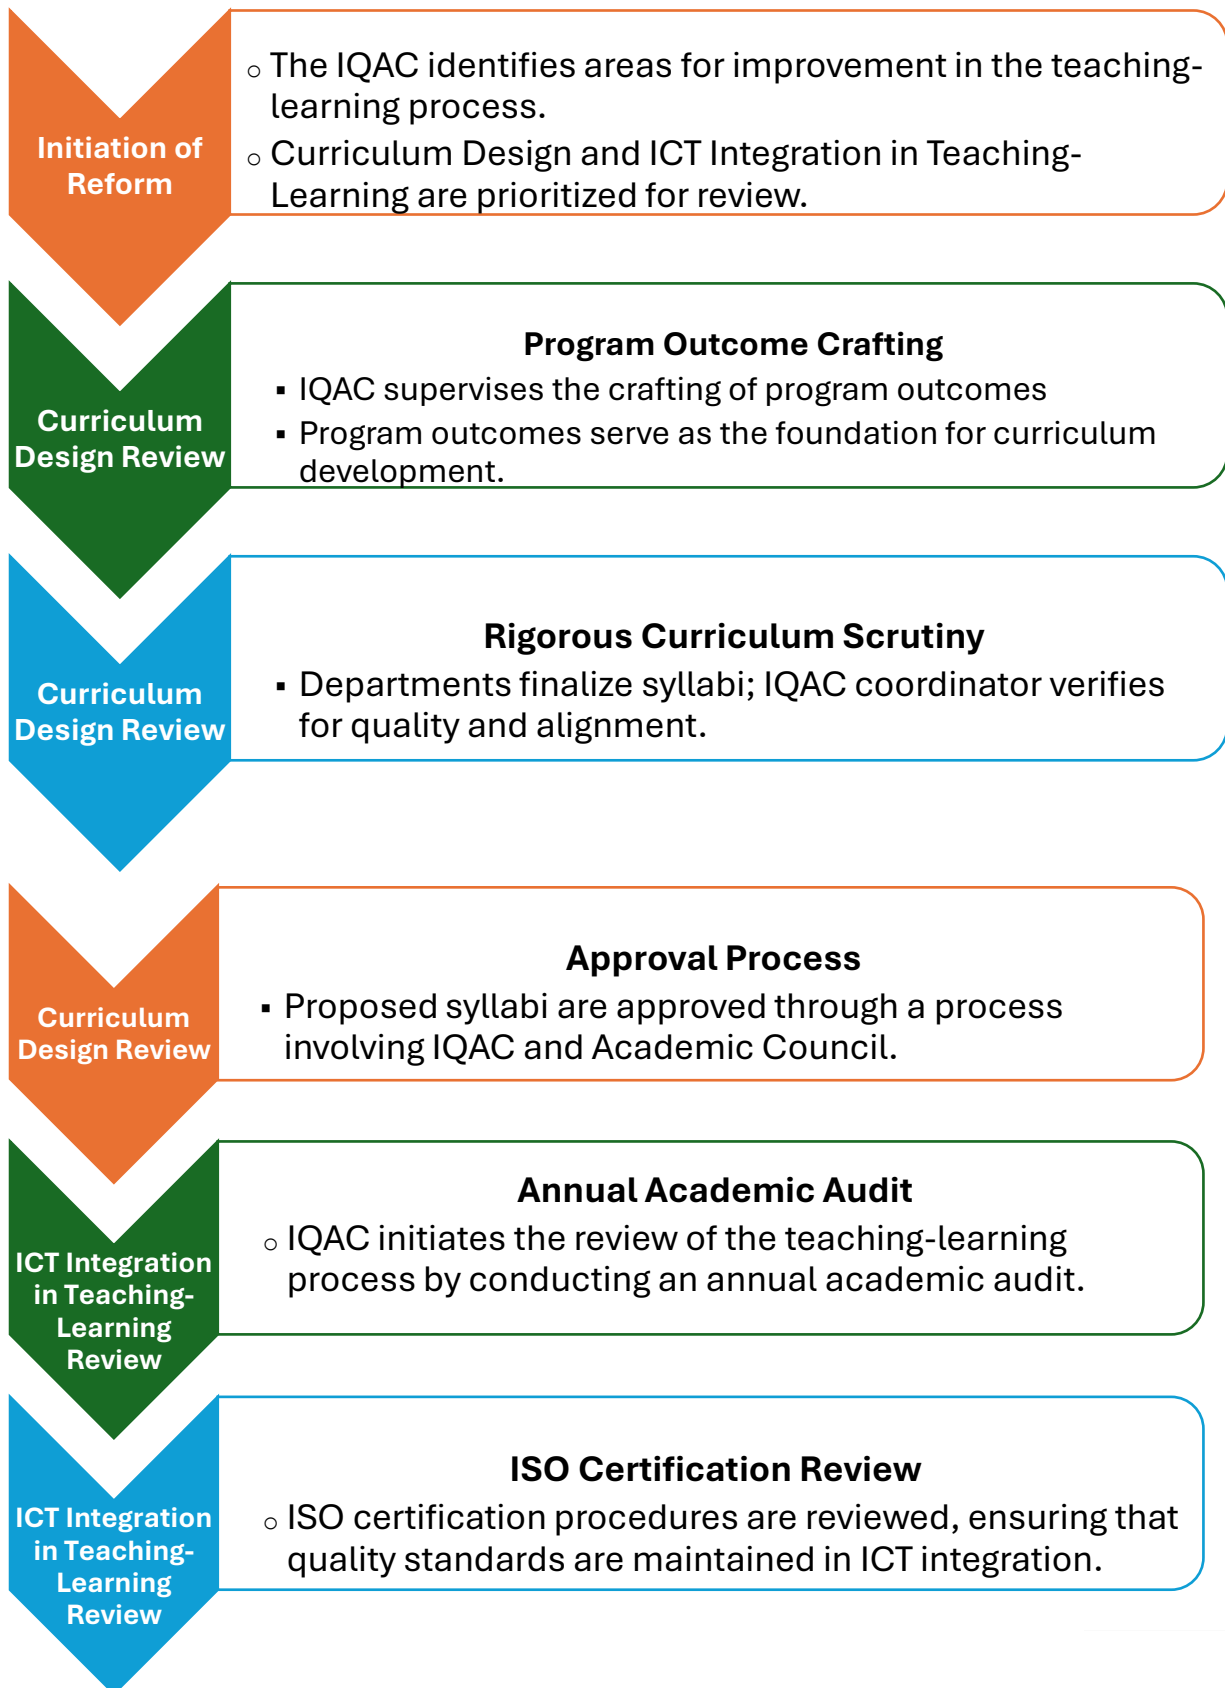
Initiation of Reform

- The IQAC identifies areas for improvement in the teaching-learning process.
- Curriculum Design and ICT Integration in Teaching-Learning are prioritized for review.

Curriculum Design Review

Program Outcome Crafting

- IQAC supervises the crafting of program outcomes
- Program outcomes serve as the foundation for curriculum development.

Curriculum Design Review

Rigorous Curriculum Scrutiny

- Departments finalize syllabi; IQAC coordinator verifies for quality and alignment.

Curriculum Design Review

Approval Process

- Proposed syllabi are approved through a process involving IQAC and Academic Council.

ICT Integration in Teaching-Learning Review

Annual Academic Audit

- IQAC initiates the review of the teaching-learning process by conducting an annual academic audit.

ICT Integration in Teaching-Learning Review

ISO Certification Review

- ISO certification procedures are reviewed, ensuring that quality standards are maintained in ICT integration.